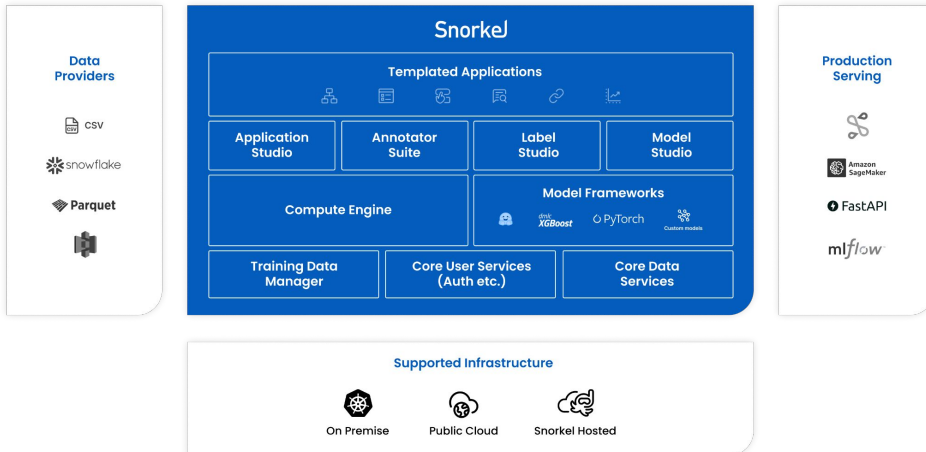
Data Providers

csv

snowflake

Parquet

Snorkel

Templated Applications

Application Studio

Annotator Suite

Label Studio

Model Studio

Compute Engine

Model Frameworks

dmlc XGBoost

PyTorch

Custom models

Training Data Manager

Core User Services (Auth etc.)

Core Data Services

Production Serving

Amazon SageMaker

FastAPI

mlflow

Supported Infrastructure

On Premise

Public Cloud

Snorkel Hosted